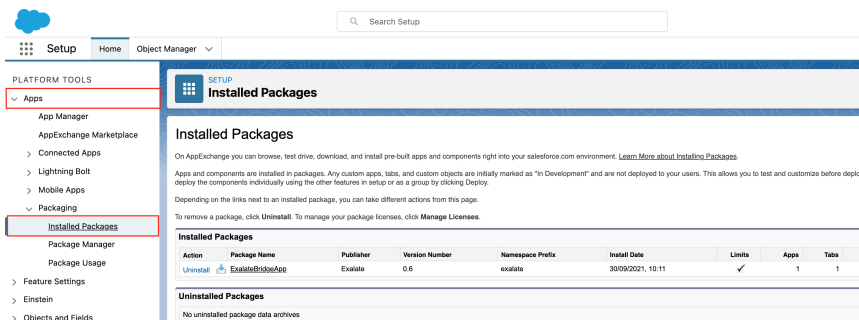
Search Setup

Setup Home Object Manager

PLATFORM TOOLS

Apps

App Manager

AppExchange Marketplace

Connected Apps

Lightning Bolt

Mobile Apps

Packaging

Installed Packages

Package Manager

Package Usage

Feature Settings

Einstein

Objects and Fields

SETUP

Installed Packages

Installed Packages

On AppExchange you can browse, test drive, download, and install pre-built apps and components right into your salesforce.com environment. Learn More about Installing Packages.

Apps and components are installed in packages. Any custom apps, tabs, and custom objects are initially marked as "In Development" and are not deployed to your users. This allows you to test and customize before deplo deploy the components individually using the other features in setup or as a group by clicking Deploy.

Depending on the links next to an installed package, you can take different actions from this page.

To remove a package, click Uninstall. To manage your package licenses, click Manage Licenses.

Installed Packages

| Action | Package Name | Publisher | Version Number | Namespace Prefix | Install Date | Limits | Apps | Tabs |
|---|---|---|---|---|---|---|---|---|
| Uninstall | ExalateBridgeApp | Exalate | 0.6 | exalate | 30/09/2021, 10:11 | ✓ | 1 | 1 |

Uninstalled Packages

No uninstalled package data archives